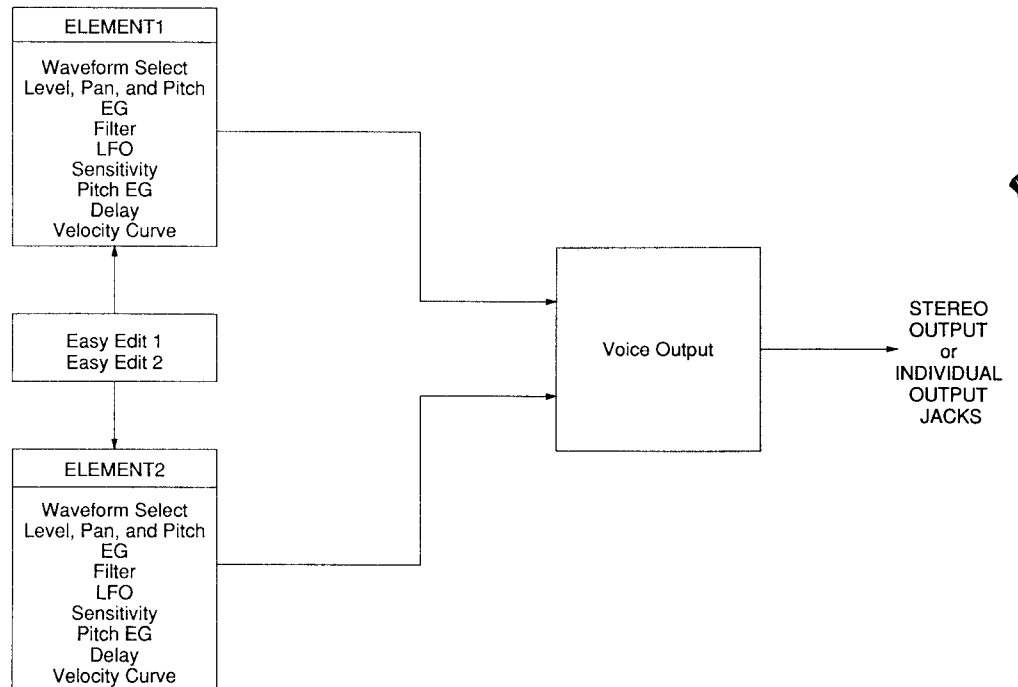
ELEMENT1

Waveform Select
Level, Pan, and Pitch
EG
Filter
LFO
Sensitivity
Pitch EG
Delay
Velocity Curve

Easy Edit 1
Easy Edit 2

ELEMENT2

Waveform Select
Level, Pan, and Pitch
EG
Filter
LFO
Sensitivity
Pitch EG
Delay
Velocity Curve

Voice Output

STEREO OUTPUT or INDIVIDUAL OUTPUT JACKS